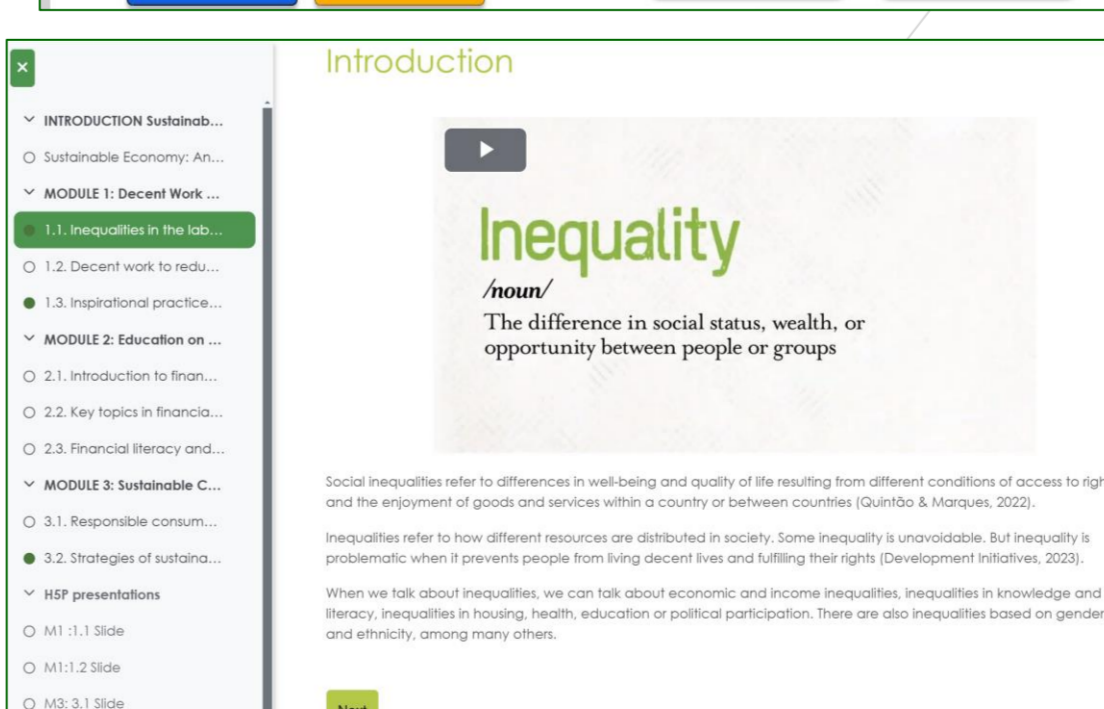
×

INTRODUCTION Sustainab...
Sustainable Economy: An...
MODULE 1: Decent Work ...
1.1. Inequalities in the lab...
1.2. Decent work to redu...
1.3. Inspirational practice...
MODULE 2: Education on ...
2.1. Introduction to finan...
2.2. Key topics in financia...
2.3. Financial literacy and...
MODULE 3: Sustainable C...
3.1. Responsible consum...
3.2. Strategies of sustaina...
H5P presentations
M1 :1.1 Slide
M1:1.2 Slide
M3: 3.1 Slide

Introduction

Inequality
/noun/
The difference in social status, wealth, or opportunity between people or groups

Social inequalities refer to differences in well-being and quality of life resulting from different conditions of access to righ and the enjoyment of goods and services within a country or between countries (Quintão & Marques, 2022).

Inequalities refer to how different resources are distributed in society. Some inequality is unavoidable. But inequality is problematic when it prevents people from living decent lives and fulfilling their rights (Development Initiatives, 2023).

When we talk about inequalities, we can talk about economic and income inequalities, inequalities in knowledge and literacy, inequalities in housing, health, education or political participation. There are also inequalities based on gender and ethnicity, among many others.

Next